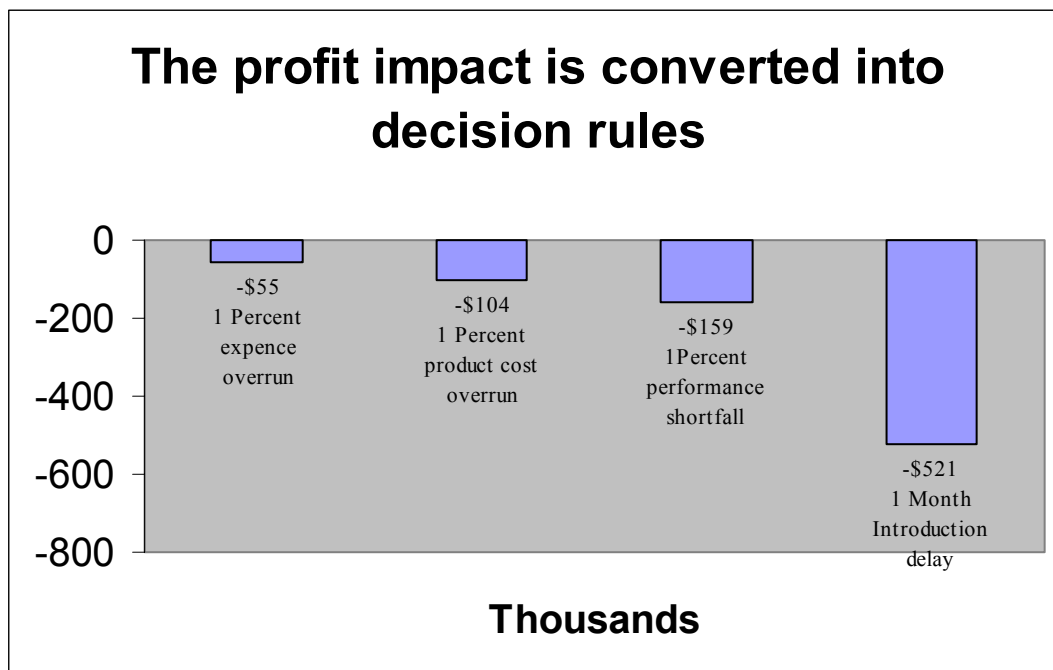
The profit impact is converted into decision rules

0
-200
-400
-600
-800

-$55
1 Percent
expence
overrun

-$104
1 Percent
product cost
overrun

-$159
1Percent
performance
shortfall

-$521
1 Month
Introduction
delay

Thousands